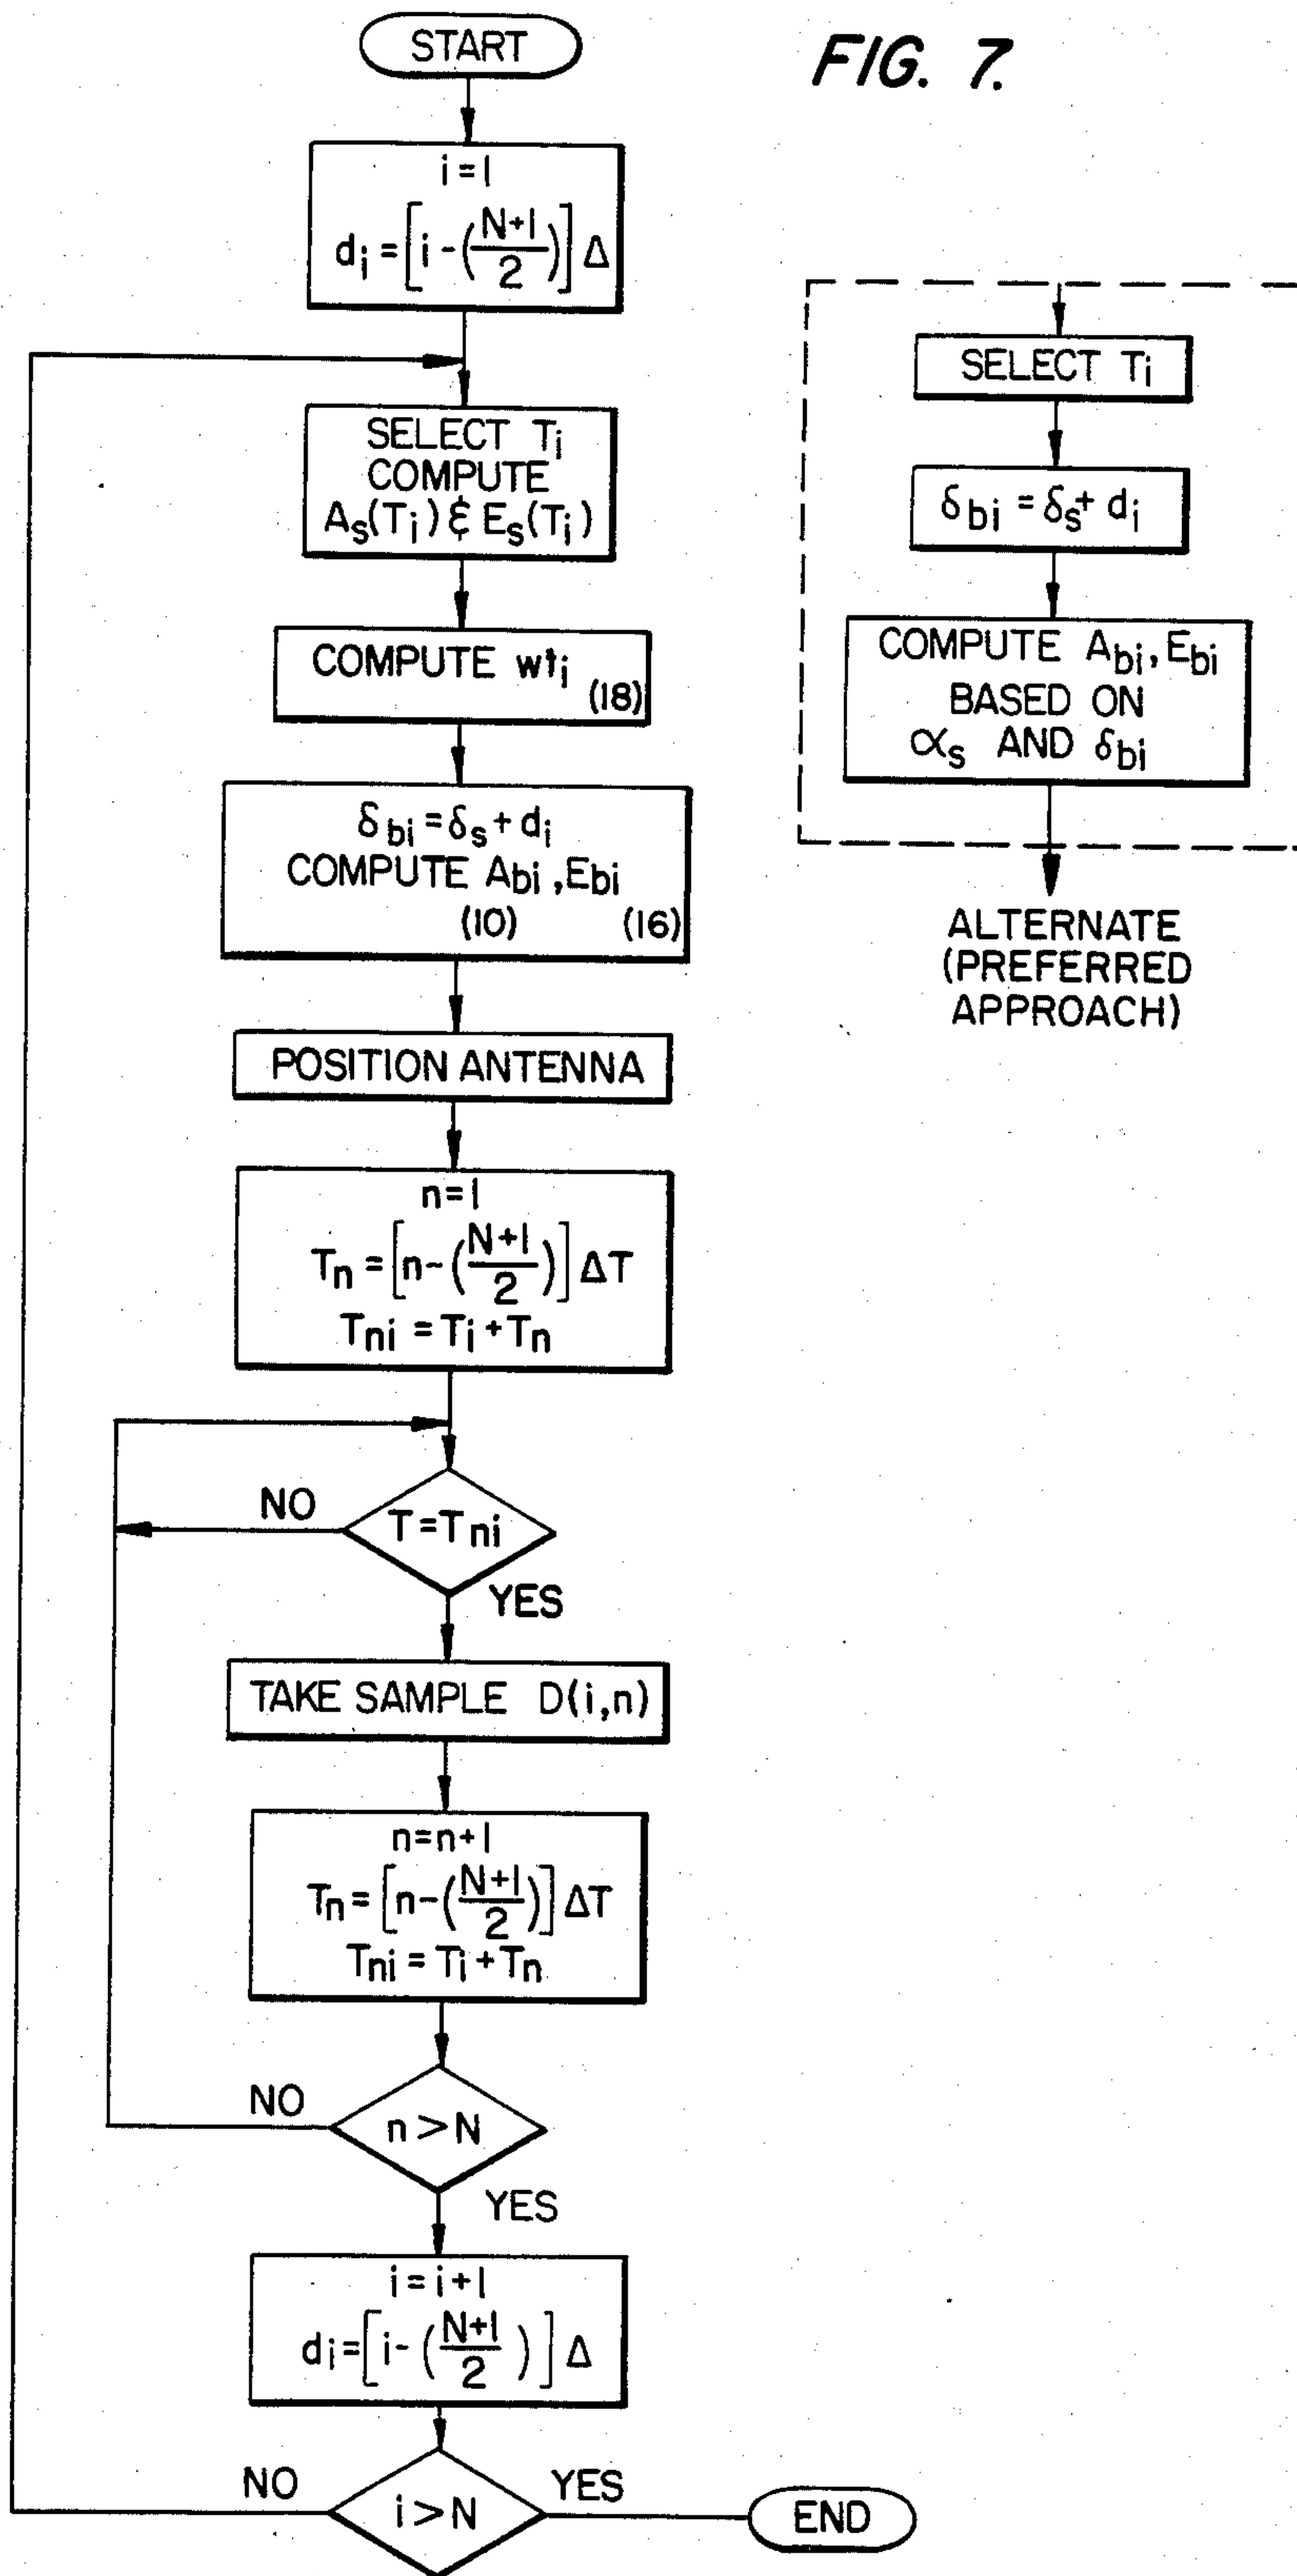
START

FIG. 7.

$i=1$
$d_i=\left[i-\left(\frac{N+1}{2}\right)\right]\Delta$

SELECT $T_i$
COMPUTE
$A_s(T_i)$ & $E_s(T_i)$

COMPUTE $wt_i$ (18)

$\delta_{bi}=\delta_s+d_i$
COMPUTE $A_{bi}$, $E_{bi}$
(10) (16)

POSITION ANTENNA

$n=1$
$T_n=\left[n-\left(\frac{N+1}{2}\right)\right]\Delta T$
$T_{ni}=T_i+T_n$

NO
$T=T_{ni}$
YES

TAKE SAMPLE D(i,n)

$n=n+1$
$T_n=\left[n-\left(\frac{N+1}{2}\right)\right]\Delta T$
$T_{ni}=T_i+T_n$

NO
$n>N$
YES

$i=i+1$
$d_i=\left[i-\left(\frac{N+1}{2}\right)\right]\Delta$

NO
$i>N$
YES
END

SELECT $T_i$

$\delta_{bi}=\delta_s+d_i$

COMPUTE $A_{bi}$, $E_{bi}$
BASED ON
$\alpha_s$ AND $\delta_{bi}$

ALTERNATE
(PREFERRED
APPROACH)